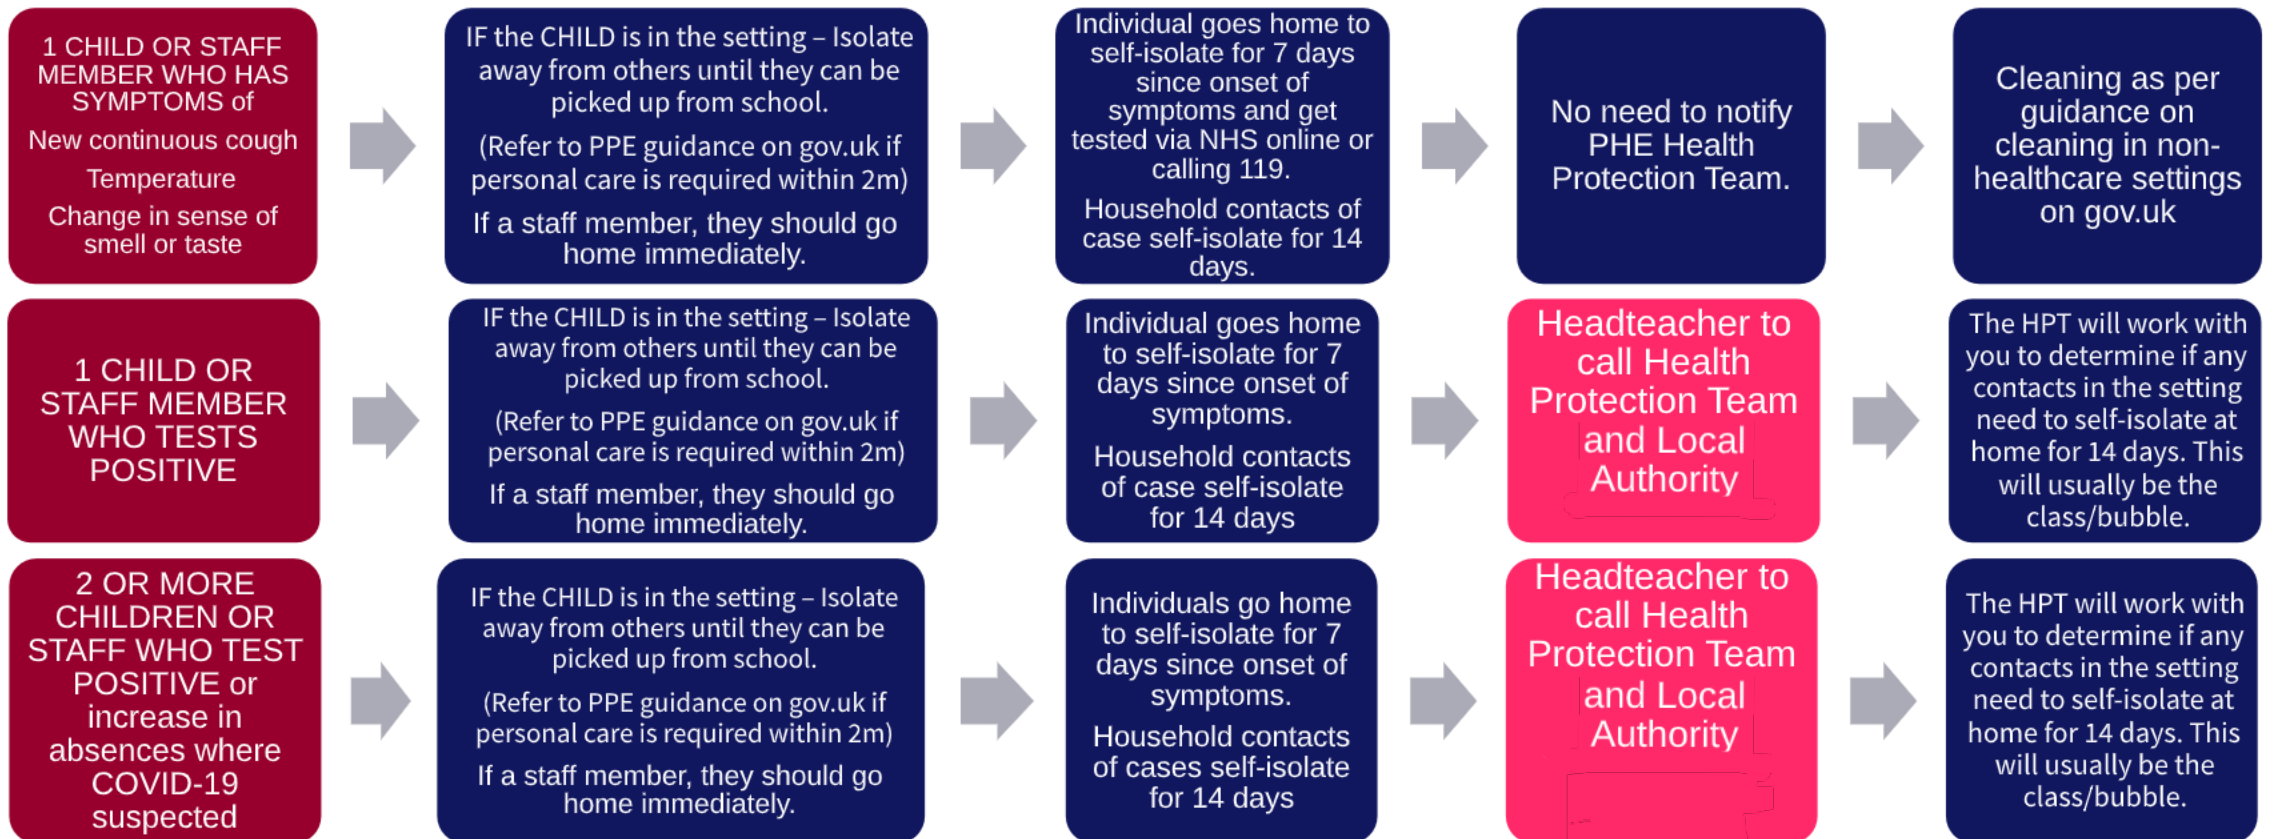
1 CHILD OR STAFF MEMBER WHO HAS SYMPTOMS of

New continuous cough

Temperature

Change in sense of smell or taste

IF the CHILD is in the setting – Isolate away from others until they can be picked up from school.

(Refer to PPE guidance on gov.uk if personal care is required within 2m)

If a staff member, they should go home immediately.

Individual goes home to self-isolate for 7 days since onset of symptoms and get tested via NHS online or calling 119.

Household contacts of case self-isolate for 14 days.

No need to notify PHE Health Protection Team.

Cleaning as per guidance on cleaning in non-healthcare settings on gov.uk

1 CHILD OR STAFF MEMBER WHO TESTS POSITIVE

IF the CHILD is in the setting – Isolate away from others until they can be picked up from school.

(Refer to PPE guidance on gov.uk if personal care is required within 2m)

If a staff member, they should go home immediately.

Individual goes home to self-isolate for 7 days since onset of symptoms.

Household contacts of case self-isolate for 14 days

Headteacher to call Health Protection Team and Local Authority

The HPT will work with you to determine if any contacts in the setting need to self-isolate at home for 14 days. This will usually be the class/bubble.

2 OR MORE CHILDREN OR STAFF WHO TEST POSITIVE or increase in absences where COVID-19 suspected

IF the CHILD is in the setting – Isolate away from others until they can be picked up from school.

(Refer to PPE guidance on gov.uk if personal care is required within 2m)

If a staff member, they should go home immediately.

Individuals go home to self-isolate for 7 days since onset of symptoms.

Household contacts of cases self-isolate for 14 days

Headteacher to call Health Protection Team and Local Authority

The HPT will work with you to determine if any contacts in the setting need to self-isolate at home for 14 days. This will usually be the class/bubble.